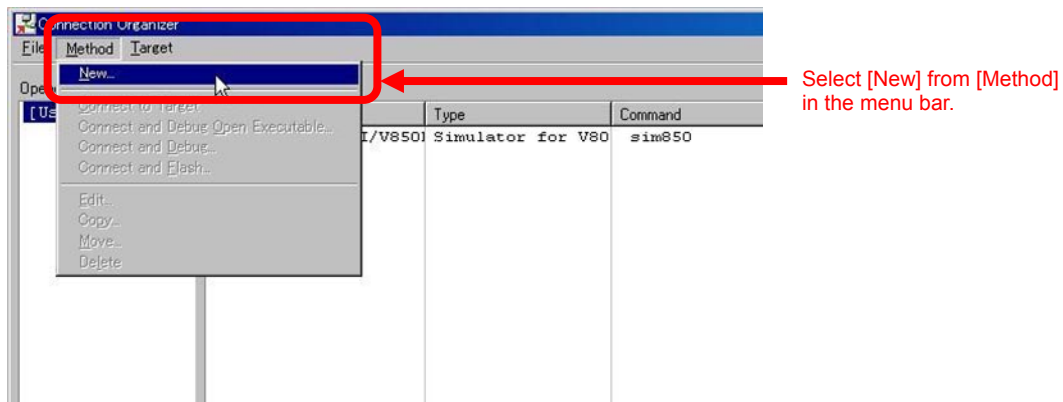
Connection Organizer

File Method Target

New...

Connect to Target

Connect and Debug Open Executable...

Connect and Debug...

Connect and Flash...

Edit...

Copy...

Move...

Delete

Ope

[Us

I/V850I

Type

Simulator for V80

Command

sim850

Select [New] from [Method] in the menu bar.